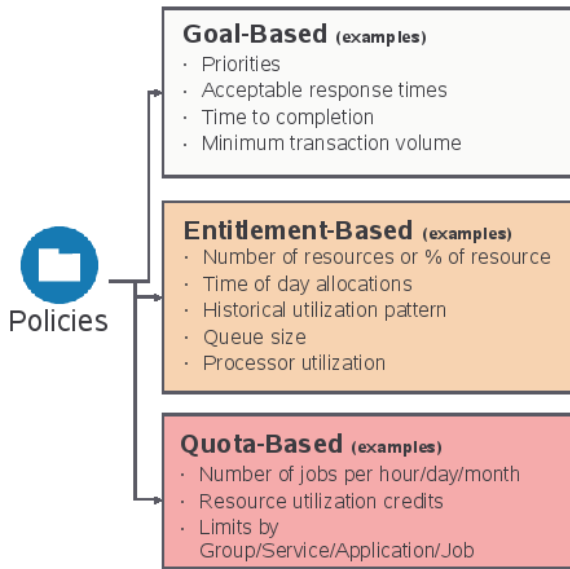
Policies

Goal-Based (examples)
· Priorities
· Acceptable response times
· Time to completion
· Minimum transaction volume

Entitlement-Based (examples)
· Number of resources or % of resource
· Time of day allocations
· Historical utilization pattern
· Queue size
· Processor utilization

Quota-Based (examples)
· Number of jobs per hour/day/month
· Resource utilization credits
· Limits by Group/Service/Application/Job